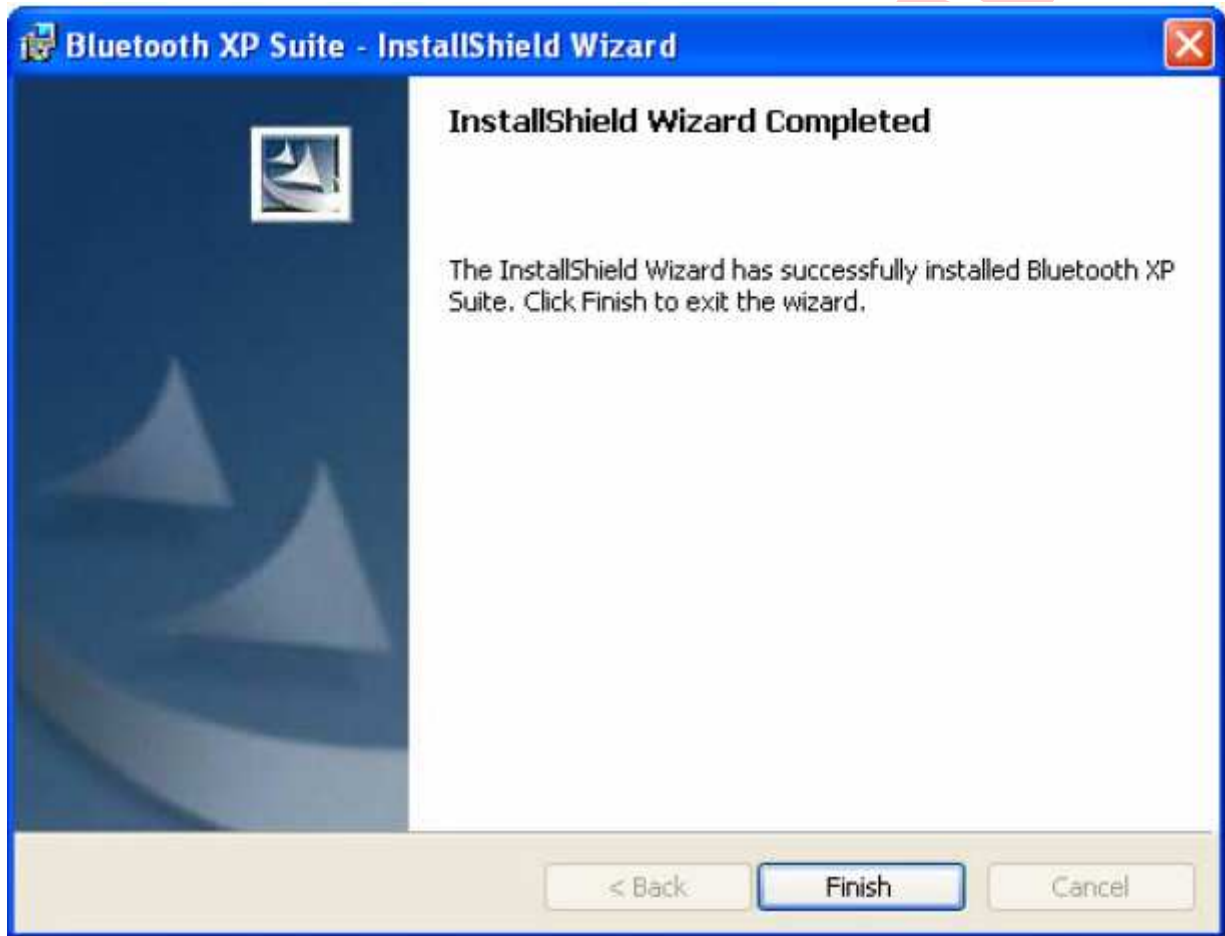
Bluetooth XP Suite - InstallShield Wizard

InstallShield Wizard Completed

The InstallShield Wizard has successfully installed Bluetooth XP Suite. Click Finish to exit the wizard.

< Back

Finish

Cancel